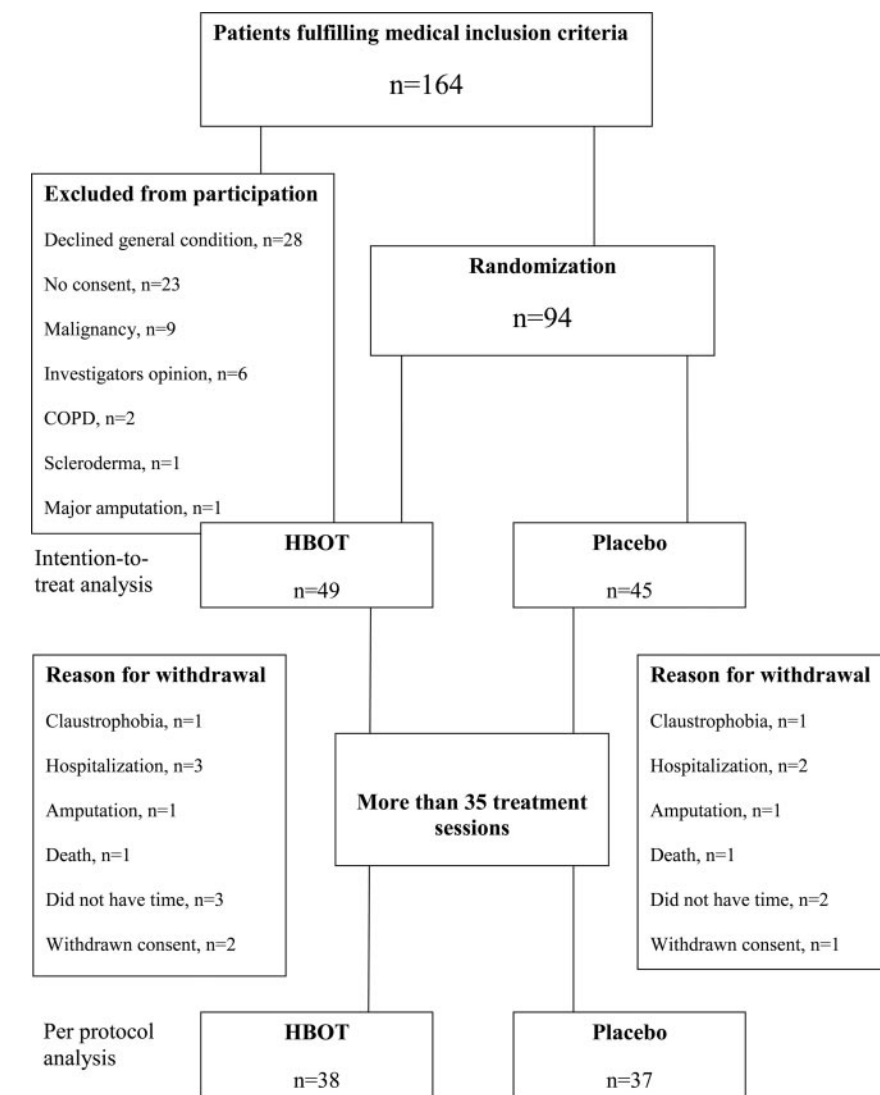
Patients fulfilling medical inclusion criteria

n=164

Excluded from participation

Declined general condition, n=28

No consent, n=23

Malignancy, n=9

Investigators opinion, n=6

COPD, n=2

Scleroderma, n=1

Major amputation, n=1

Randomization

n=94

Intention-to-treat analysis

HBOT

n=49

Placebo

n=45

Reason for withdrawal

Claustrophobia, n=1

Hospitalization, n=3

Amputation, n=1

Death, n=1

Did not have time, n=3

Withdrawn consent, n=2

More than 35 treatment sessions

Reason for withdrawal

Claustrophobia, n=1

Hospitalization, n=2

Amputation, n=1

Death, n=1

Did not have time, n=2

Withdrawn consent, n=1

Per protocol analysis

HBOT

n=38

Placebo

n=37